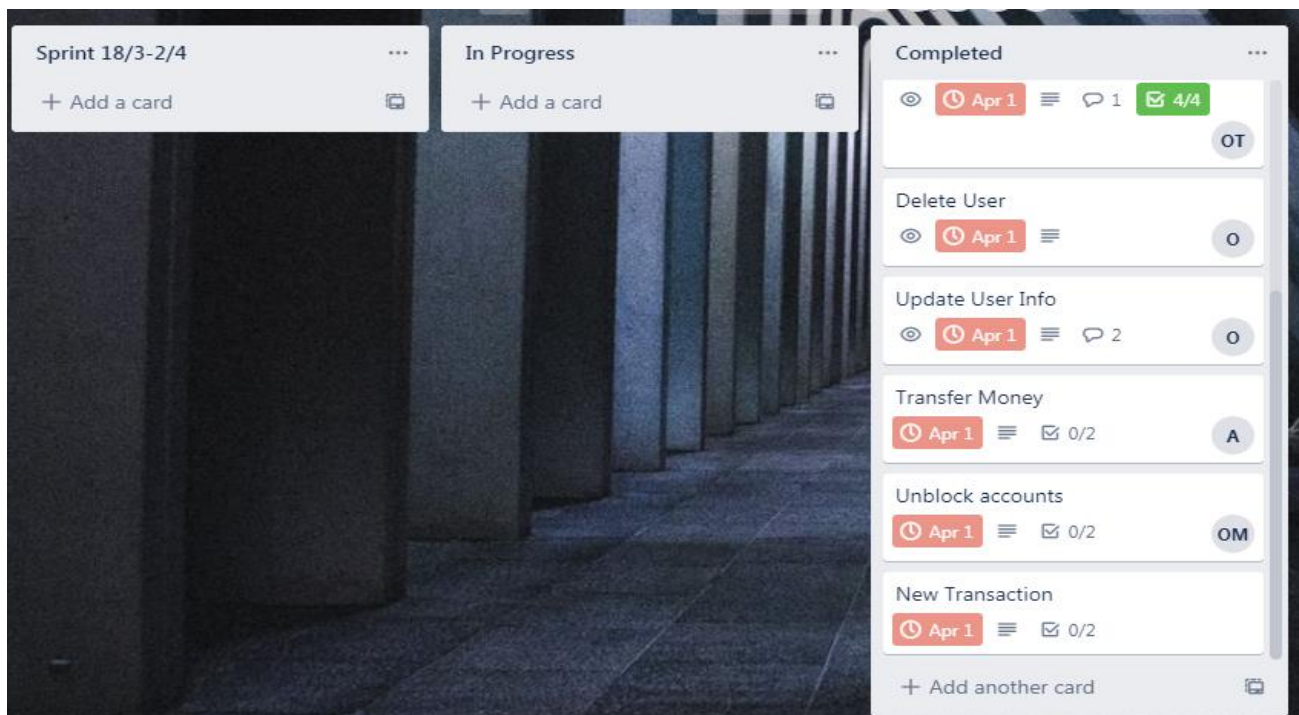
Sprint 18/3-2/4 ...
+ Add a card

In Progress ...
+ Add a card

Completed ...
Apr 1 1 4/4
OT

Delete User
Apr 1
O

Update User Info
Apr 1 2
O

Transfer Money
Apr 1 0/2
A

Unblock accounts
Apr 1 0/2
OM

New Transaction
Apr 1 0/2

+ Add another card